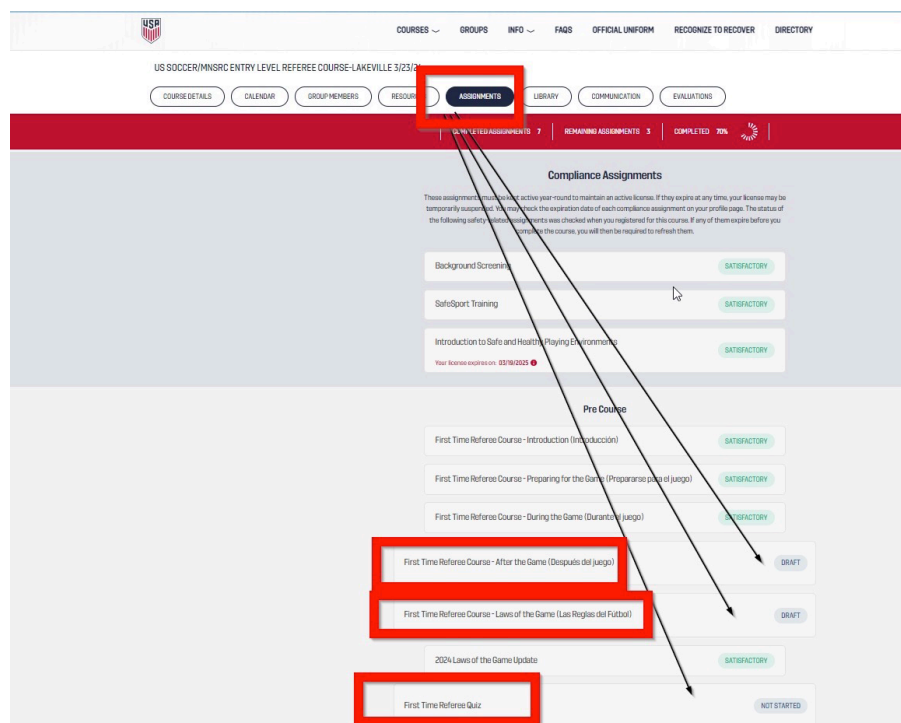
USA

COURSES GROUPS INFO FAQS OFFICIAL UNIFORM RECOGNIZE TO RECOVER DIRECTORY

US SOCCER/MNSRC ENTRY LEVEL REFEREE COURSE-LAKEVILLE 3/23/2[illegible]

COURSE DETAILS CALENDAR GROUP MEMBERS RESOUR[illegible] ASSIGNMENTS LIBRARY COMMUNICATION EVALUATIONS

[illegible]MPLETED ASSIGNMENTS 7 REMAINING ASSIGNMENTS 3 COMPLETED 70%

Compliance Assignments

These assignments must be kept active year-round to maintain an active license. If they expire at any time, your license may be temporarily suspended. You may check the expiration date of each compliance assignment on your profile page. The status of the following safety related assignments was checked when you registered for this course. If any of them expire before you complete the course, you will then be required to refresh them.

Background Screening SATISFACTORY

SafeSport Training SATISFACTORY

Introduction to Safe and Healthy Playing Environments SATISFACTORY
Your license expires on: 03/19/2025

Pre Course

First Time Referee Course - Introduction (Introducción) SATISFACTORY

First Time Referee Course - Preparing for the Game (Prepararse para el juego) SATISFACTORY

First Time Referee Course - During the Game (Durante el juego) SATISFACTORY

First Time Referee Course - After the Game (Después del juego) DRAFT

First Time Referee Course - Laws of the Game (Las Reglas del Fútbol) DRAFT

2024 Laws of the Game Update SATISFACTORY

First Time Referee Quiz NOT STARTED